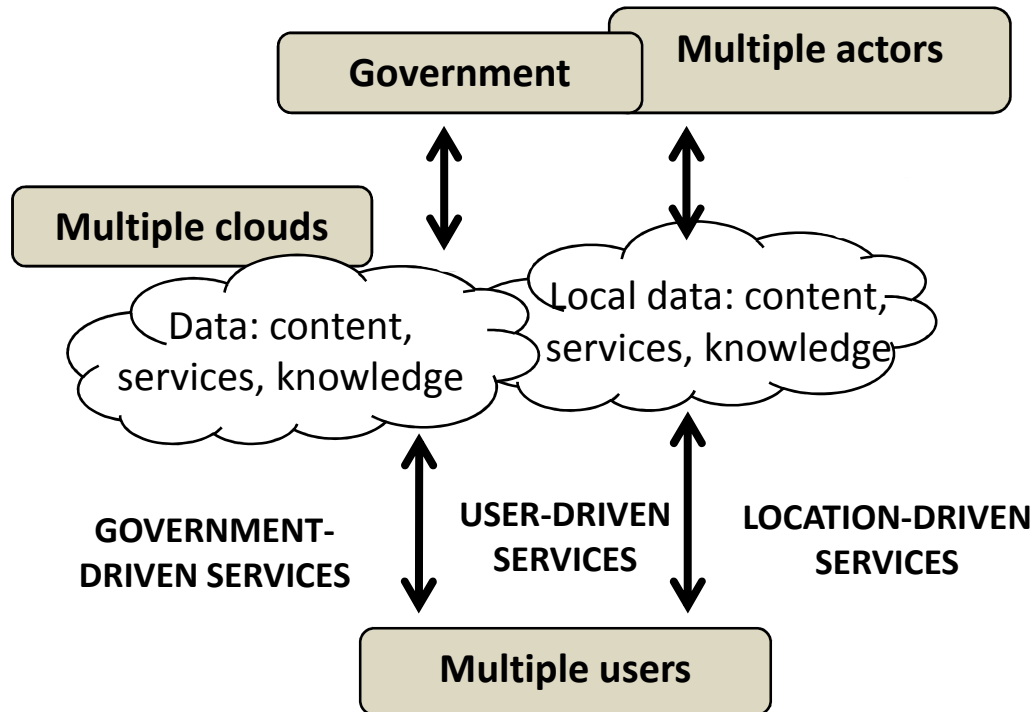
Government

Multiple actors

Multiple clouds

Data: content, services, knowledge

Local data: content, services, knowledge

GOVERNMENT-DRIVEN SERVICES

USER-DRIVEN SERVICES

LOCATION-DRIVEN SERVICES

Multiple users